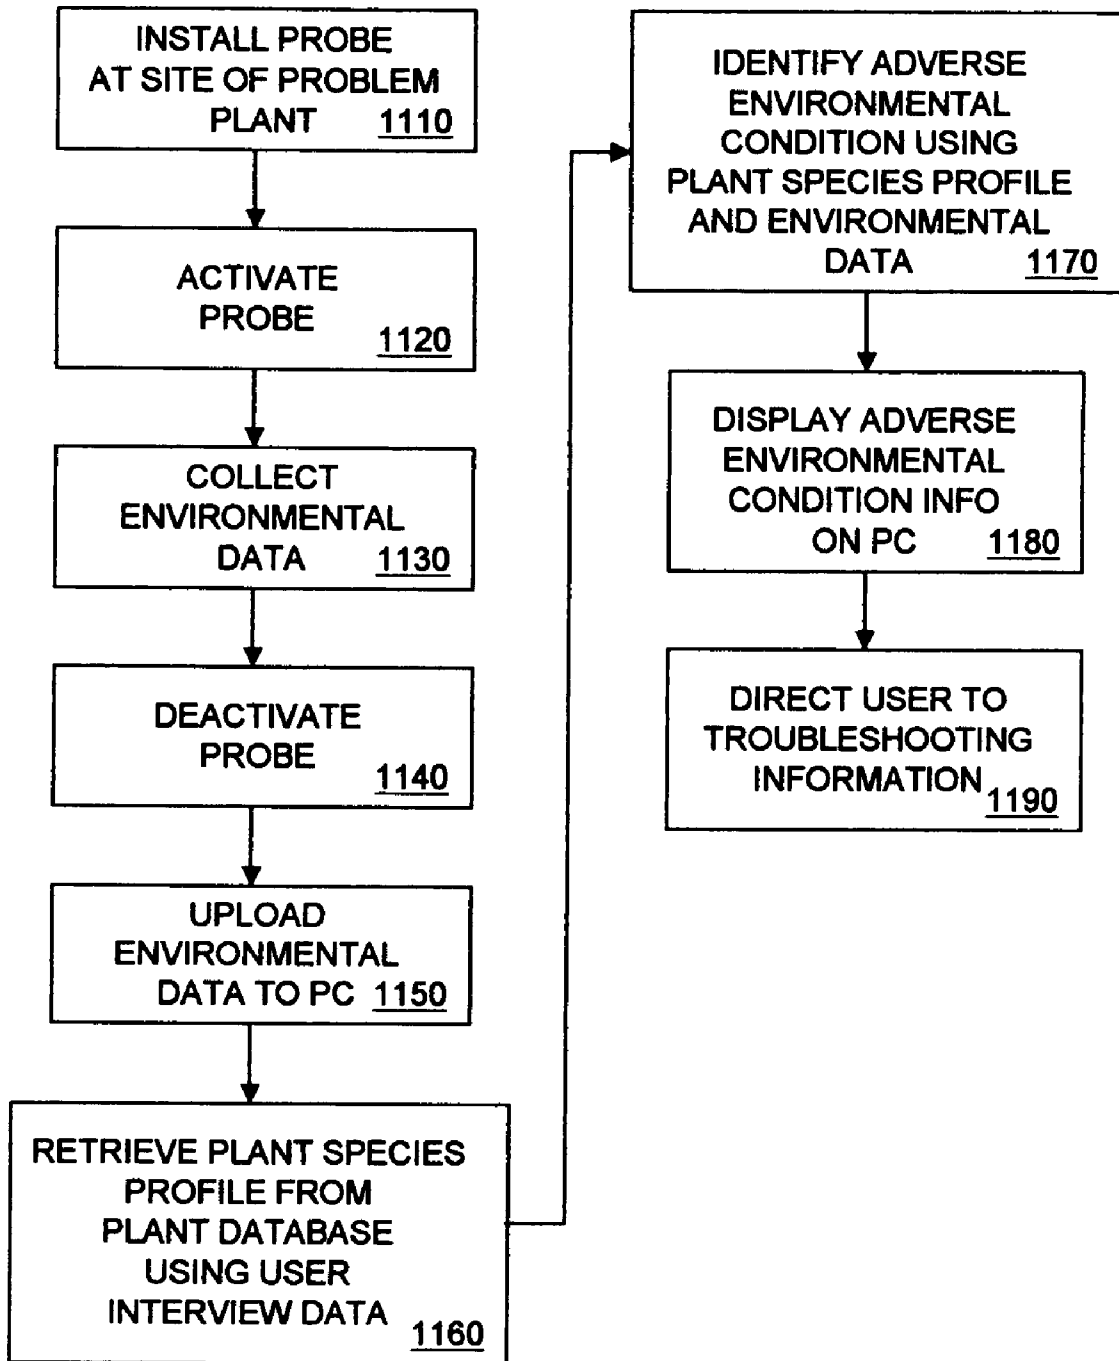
INSTALL PROBE AT SITE OF PROBLEM PLANT 1110

ACTIVATE PROBE 1120

COLLECT ENVIRONMENTAL DATA 1130

DEACTIVATE PROBE 1140

UPLOAD ENVIRONMENTAL DATA TO PC 1150

RETRIEVE PLANT SPECIES PROFILE FROM PLANT DATABASE USING USER INTERVIEW DATA 1160

IDENTIFY ADVERSE ENVIRONMENTAL CONDITION USING PLANT SPECIES PROFILE AND ENVIRONMENTAL DATA 1170

DISPLAY ADVERSE ENVIRONMENTAL CONDITION INFO ON PC 1180

DIRECT USER TO TROUBLESHOOTING INFORMATION 1190